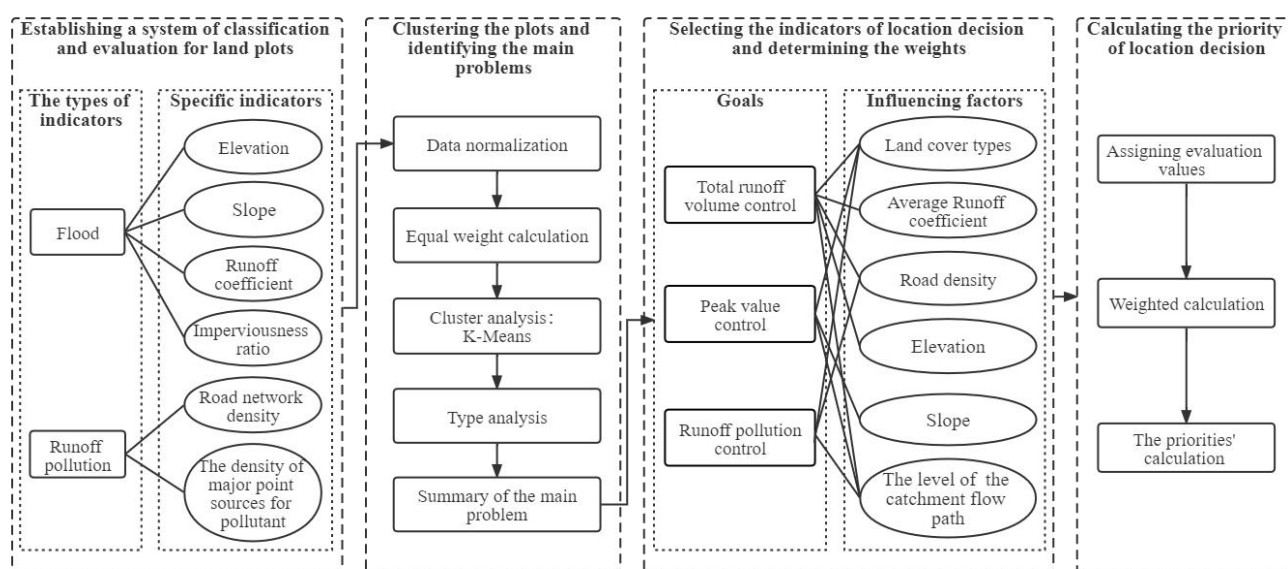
Establishing a system of classification and evaluation for land plots

The types of indicators

Specific indicators

Flood

Elevation

Slope

Runoff coefficient

Imperviousness ratio

Runoff pollution

Road network density

The density of major point sources for pollutant

Clustering the plots and identifying the main problems

Data normalization

Equal weight calculation

Cluster analysis: K-Means

Type analysis

Summary of the main problem

Selecting the indicators of location decision and determining the weights

Goals

Influencing factors

Total runoff volume control

Peak value control

Runoff pollution control

Land cover types

Average Runoff coefficient

Road density

Elevation

Slope

The level of the catchment flow path

Calculating the priority of location decision

Assigning evaluation values

Weighted calculation

The priorities' calculation